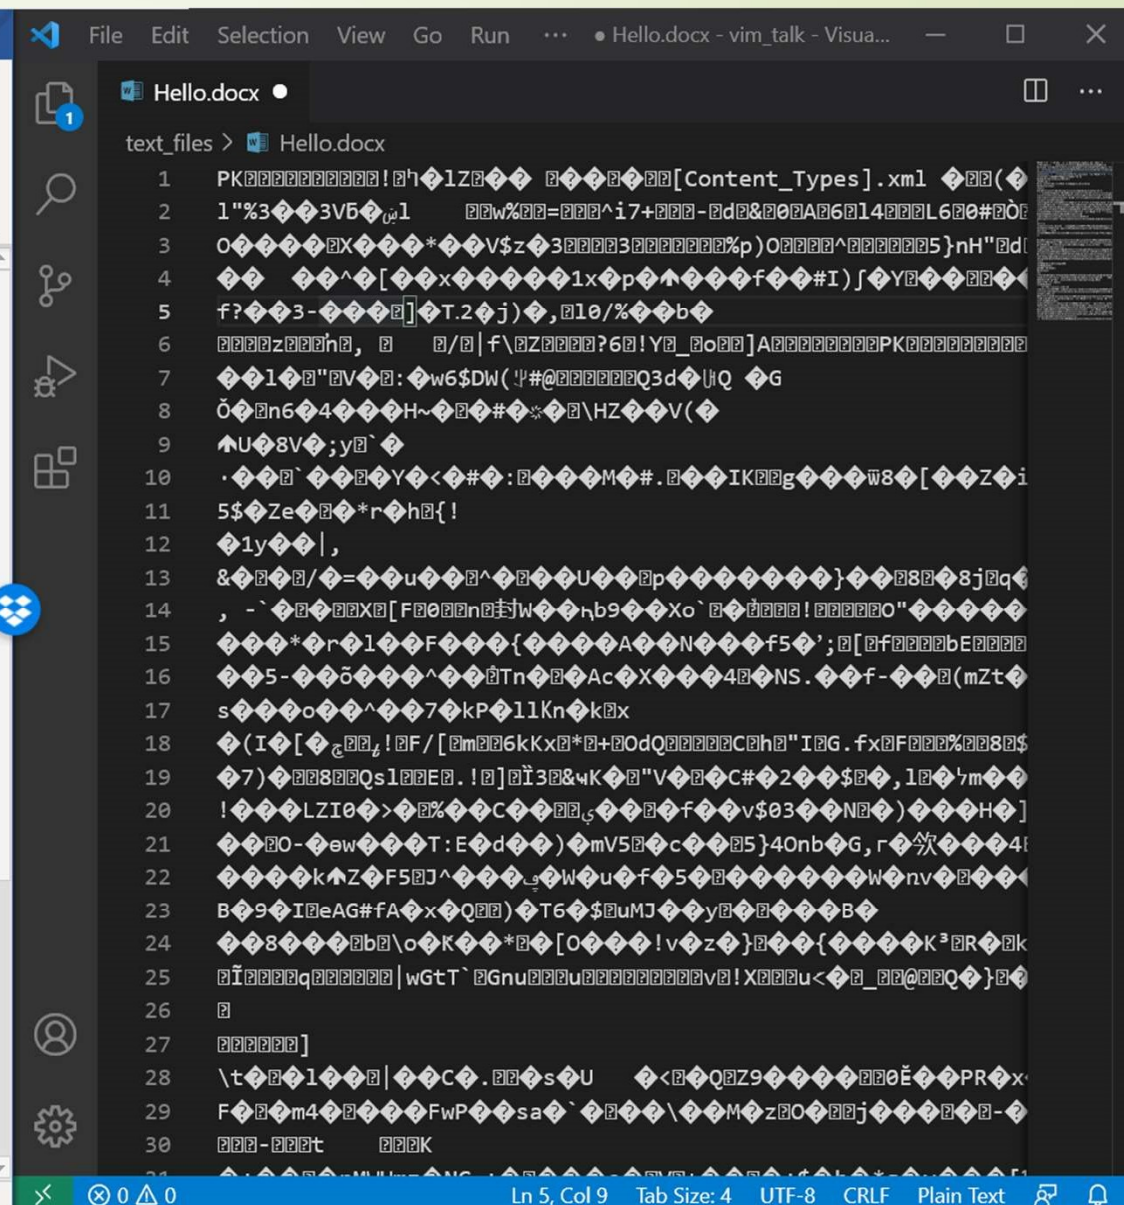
File Edit Selection View Go Run ··· ● Hello.docx - vim_talk - Visua...

Hello.docx ●

text_files > Hello.docx

1 PK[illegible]!�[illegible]�lZ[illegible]�� ����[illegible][Content_Types].xml �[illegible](�
2 l"%3��3VБ�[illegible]l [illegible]w%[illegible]=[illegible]^i7+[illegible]-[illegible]d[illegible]&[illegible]A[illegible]6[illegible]14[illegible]L6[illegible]#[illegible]
3 O�����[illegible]X���*��V$z�3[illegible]3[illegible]%p)O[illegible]^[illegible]5}nH"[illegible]d
4 �� ��^�[��x�����1x�p�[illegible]����f��#I)ʃ�Y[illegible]�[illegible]�
5 f?��3-����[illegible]]�T.2�j)�,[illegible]10/%��b�
6 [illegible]z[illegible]ṅ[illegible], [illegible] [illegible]/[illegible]|f\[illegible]Z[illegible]?6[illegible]!Y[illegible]_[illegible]o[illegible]]A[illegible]PK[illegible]
7 ��l�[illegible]"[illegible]V�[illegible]:�w6$DW([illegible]#@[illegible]Q3d�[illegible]Q �G
8 Ŏ�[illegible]n6�4���H~�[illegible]�#�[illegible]�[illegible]\HZ��V(�
9 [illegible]U�8V�;y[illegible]`�
10 ·��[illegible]`���Y�<�#�:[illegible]���M�#.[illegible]��IK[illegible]g���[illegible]8�[��Z�i
11 5$�Ze�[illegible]�*r�h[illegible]{!
12 �1y��|,
13 &�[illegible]�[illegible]/�=��u��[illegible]^�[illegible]��U��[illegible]p�������}��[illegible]8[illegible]�8j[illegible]q�
14 , -`�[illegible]�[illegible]X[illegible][F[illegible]n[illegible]W��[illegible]b9��Xo`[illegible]�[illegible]!![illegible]O"�����
15 ���*�r�l��F���{����A��N���f5�';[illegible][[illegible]f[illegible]bE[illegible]
16 ��5-��õ����^��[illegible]Tn�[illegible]�Ac�X����4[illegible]�NS.��f-��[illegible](mZt�
17 s���o��^��7�kP�llKn�k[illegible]x
18 �(I�[�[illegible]!![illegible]F/[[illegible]m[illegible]6kKx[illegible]*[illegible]+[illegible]OdQ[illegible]C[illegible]h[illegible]"I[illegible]G.fx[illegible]F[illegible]%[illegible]8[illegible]$
19 �7)�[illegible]8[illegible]Qsl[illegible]E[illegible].![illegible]]Ì3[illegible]&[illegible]K�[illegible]"V�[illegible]�C#�2��$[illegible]�,1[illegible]�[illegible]m��
20 !���LZI0�>�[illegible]%��C��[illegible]���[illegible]f��v$03��N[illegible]�)���H�]
21 ��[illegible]O-�ew���T:E�d��)�mV5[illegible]�c��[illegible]5}4Onb�G,r�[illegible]���4
22 ����k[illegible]Z�F5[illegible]J^���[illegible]�W�u�f�5�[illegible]��������W�nv�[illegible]���
23 B�9�I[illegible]eAG#fA�x�Q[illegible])�T6�$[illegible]uMJ��y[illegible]������B�
24 ��8���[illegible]b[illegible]\o�K��*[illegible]�[O���!v�z�}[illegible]��{����K³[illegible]R�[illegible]k
25 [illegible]Ï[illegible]q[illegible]|wGtT`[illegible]Gnu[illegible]u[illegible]v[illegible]!X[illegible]u<�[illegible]_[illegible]@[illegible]Q�}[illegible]�
26 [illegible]
27 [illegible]]
28 \t�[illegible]�l��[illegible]|��C�.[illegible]�s�U �<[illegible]�Q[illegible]Z9����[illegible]OĚ��PR�x
29 F�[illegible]�m4�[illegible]����FwP��sa�`�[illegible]��\��M�z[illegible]O�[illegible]j�����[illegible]-�
30 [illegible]-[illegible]t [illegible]K

⊗ 0 ⚠ 0 Ln 5, Col 9 Tab Size: 4 UTF-8 CRLF Plain Text